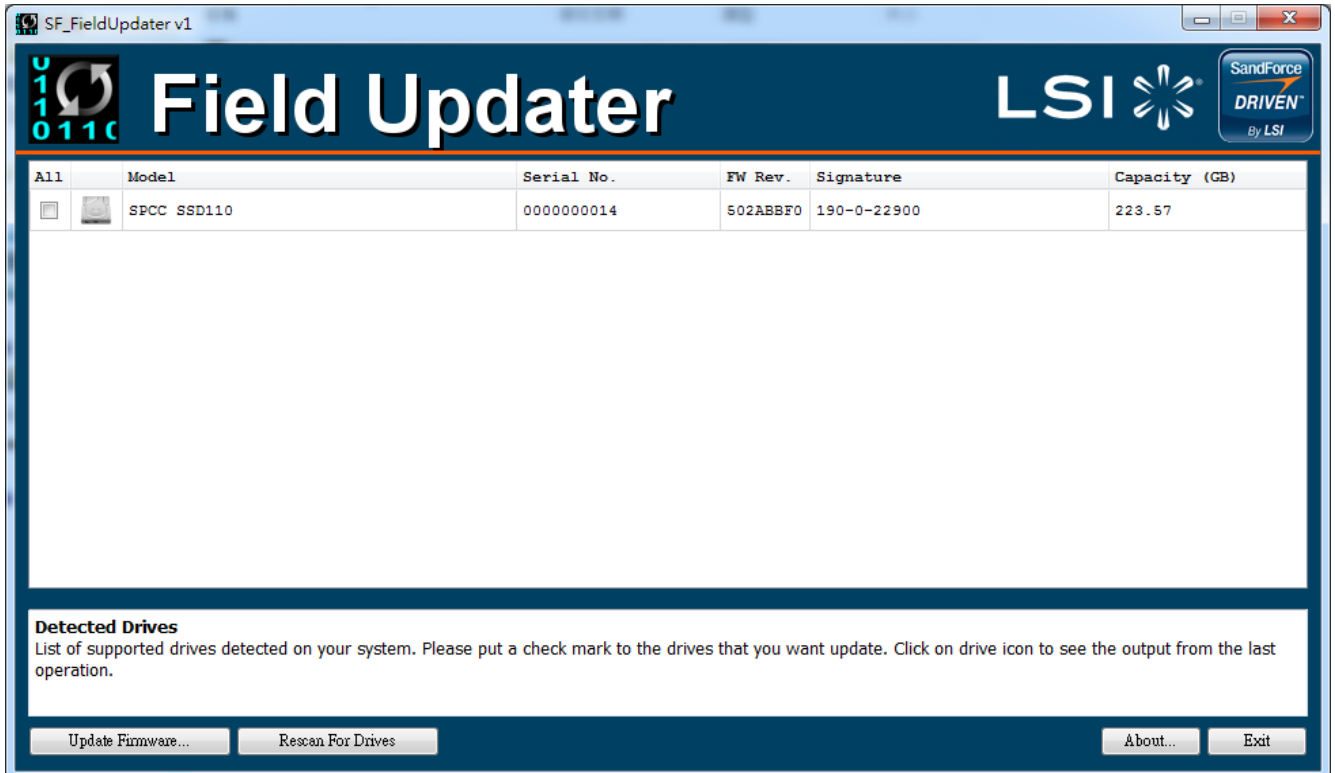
SF_FieldUpdater v1

Field Updater

LSI

SandForce DRIVEN By LSI

| All | | Model | Serial No. | FW Rev. | Signature | Capacity (GB) |
|---|---|---|---|---|---|---|
| | | SPCC SSD110 | 0000000014 | 502ABBF0 | 190-0-22900 | 223.57 |

Detected Drives
List of supported drives detected on your system. Please put a check mark to the drives that you want update. Click on drive icon to see the output from the last operation.

Update Firmware...
Rescan For Drives
About...
Exit